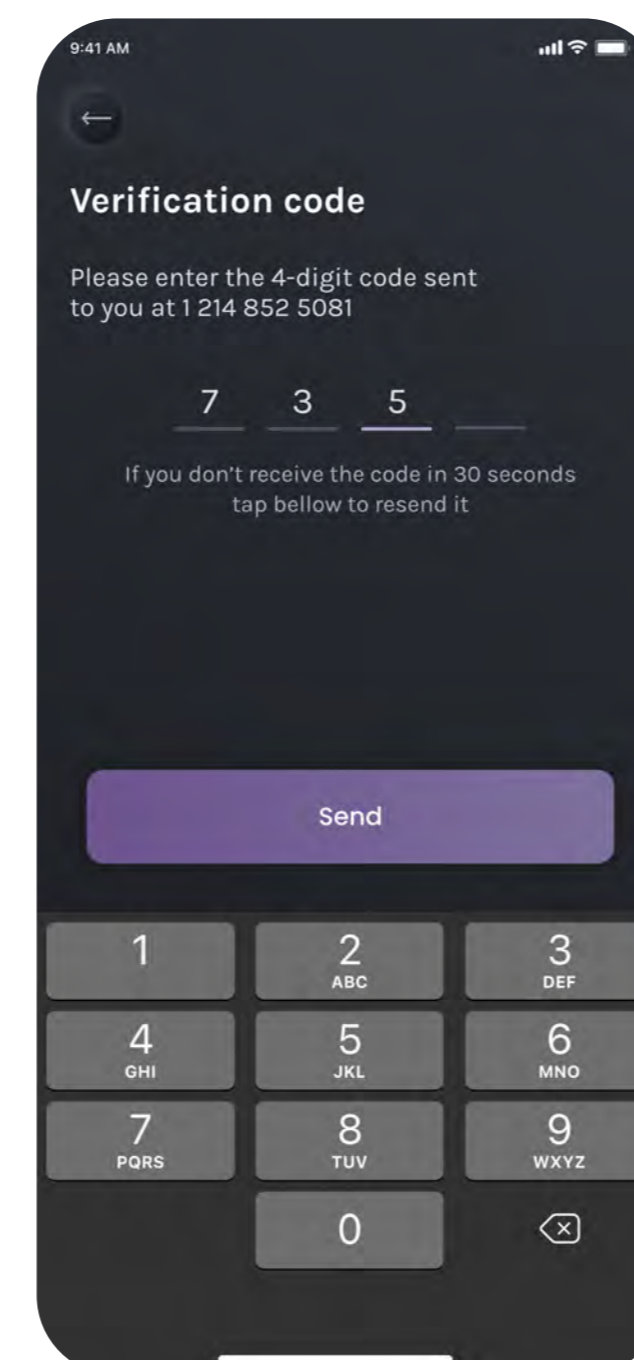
9:41 AM

Verification code

Please enter the 4-digit code sent to you at 1 214 852 5081

7 3 5

If you don't receive the code in 30 seconds tap bellow to resend it

Send

1
2 ABC
3 DEF
4 GHI
5 JKL
6 MNO
7 PQRS
8 TUV
9 WXYZ
0